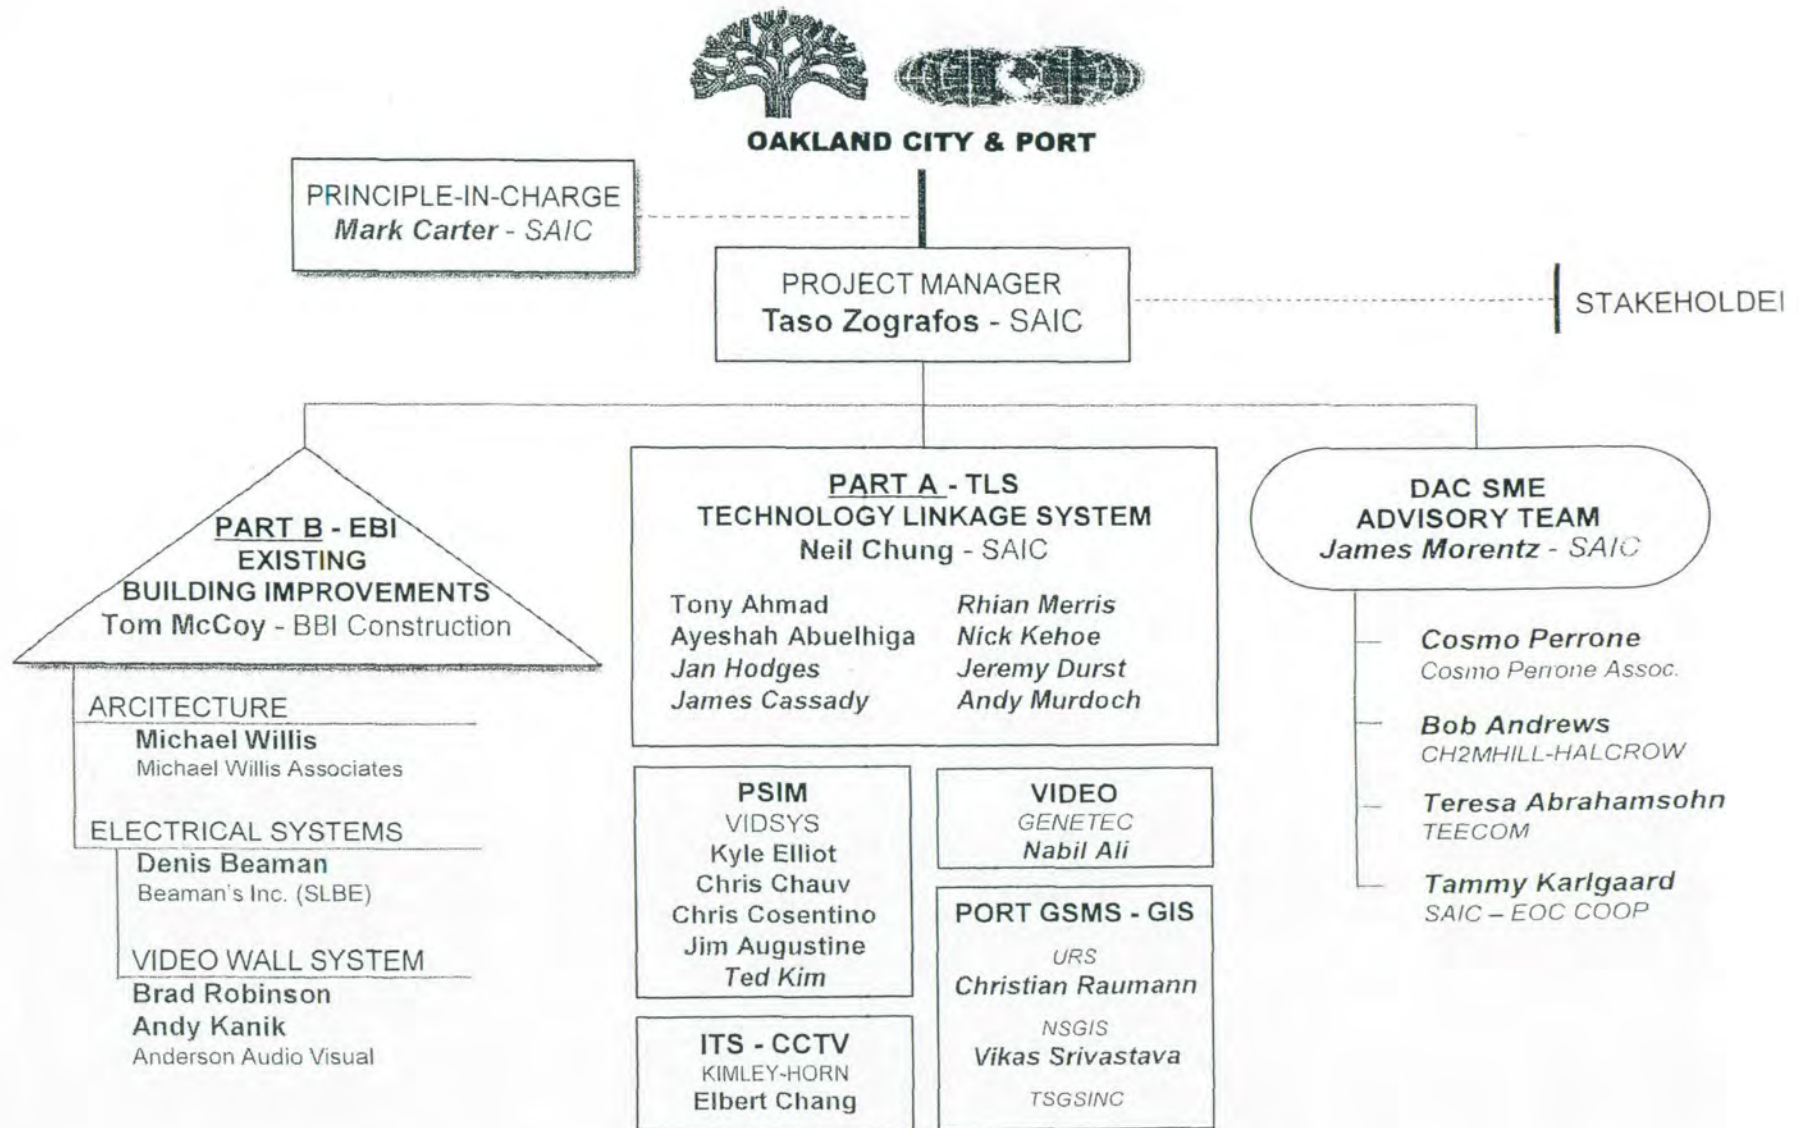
OAKLAND CITY & PORT

PRINCIPLE-IN-CHARGE
Mark Carter - SAIC

PROJECT MANAGER
Taso Zografos - SAIC

STAKEHOLDE

PART B - EBI
EXISTING
BUILDING IMPROVEMENTS
Tom McCoy - BBI Construction

ARCITECTURE
Michael Willis
Michael Willis Associates

ELECTRICAL SYSTEMS
Denis Beaman
Beaman's Inc. (SLBE)

VIDEO WALL SYSTEM
Brad Robinson
Andy Kanik
Anderson Audio Visual

PART A - TLS
TECHNOLOGY LINKAGE SYSTEM
Neil Chung - SAIC

Tony Ahmad
Ayeshah Abuelhiga
Jan Hodges
James Cassady

Rhian Merris
Nick Kehoe
Jeremy Durst
Andy Murdoch

PSIM
VIDSYS
Kyle Elliot
Chris Chauv
Chris Cosentino
Jim Augustine
Ted Kim

ITS - CCTV
KIMLEY-HORN
Elbert Chang

VIDEO
GENETEC
Nabil Ali

PORT GSMS - GIS
URS
Christian Raumann
NSGIS
Vikas Srivastava
TSGSINC

DAC SME
ADVISORY TEAM
James Morentz - SAIC

Cosmo Perrone
Cosmo Perrone Assoc.

Bob Andrews
CH2MHILL-HALCROW

Teresa Abrahamsohn
TEECOM

Tammy Karlgaard
SAIC – EOC COOP